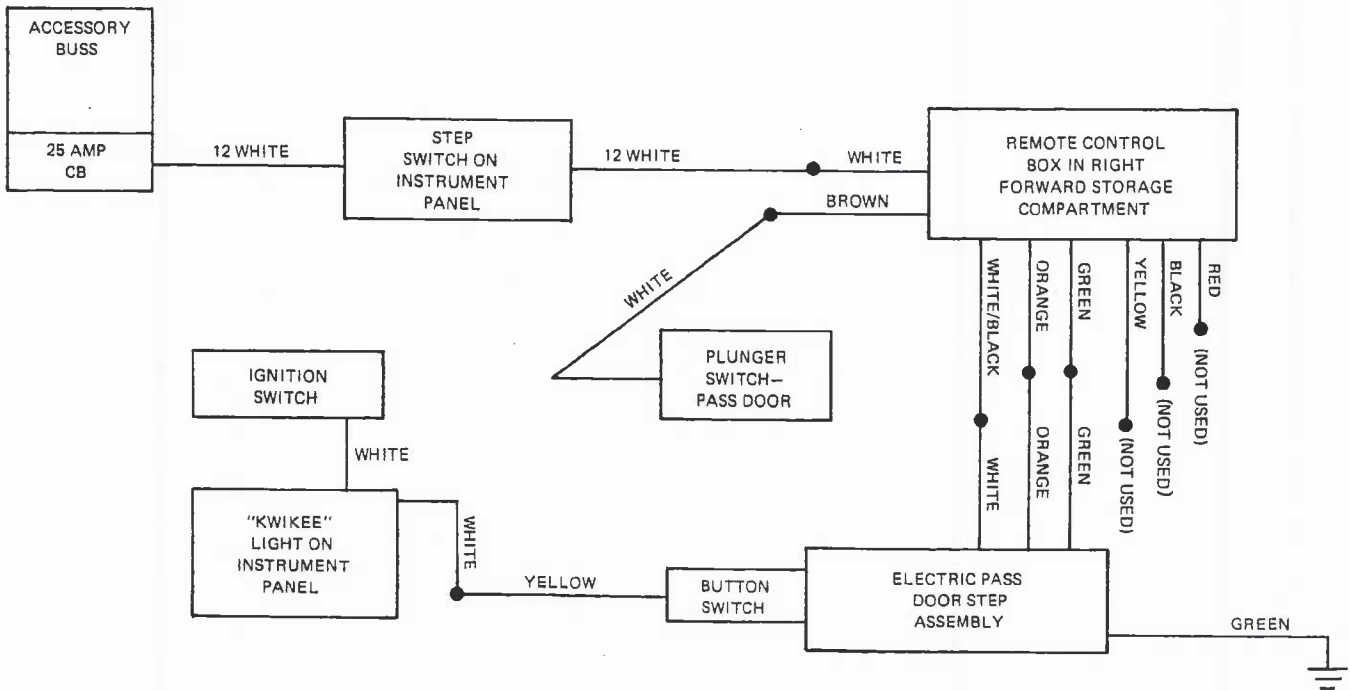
ACCESSORY BUSS

25 AMP CB

12 WHITE

STEP SWITCH ON INSTRUMENT PANEL

12 WHITE

WHITE

REMOTE CONTROL BOX IN RIGHT FORWARD STORAGE COMPARTMENT

BROWN

WHITE

PLUNGER SWITCH– PASS DOOR

WHITE/BLACK

ORANGE

GREEN

YELLOW

BLACK

RED

(NOT USED)

(NOT USED)

(NOT USED)

WHITE

ORANGE

GREEN

IGNITION SWITCH

WHITE

"KWIKEE" LIGHT ON INSTRUMENT PANEL

WHITE

YELLOW

BUTTON SWITCH

ELECTRIC PASS DOOR STEP ASSEMBLY

GREEN